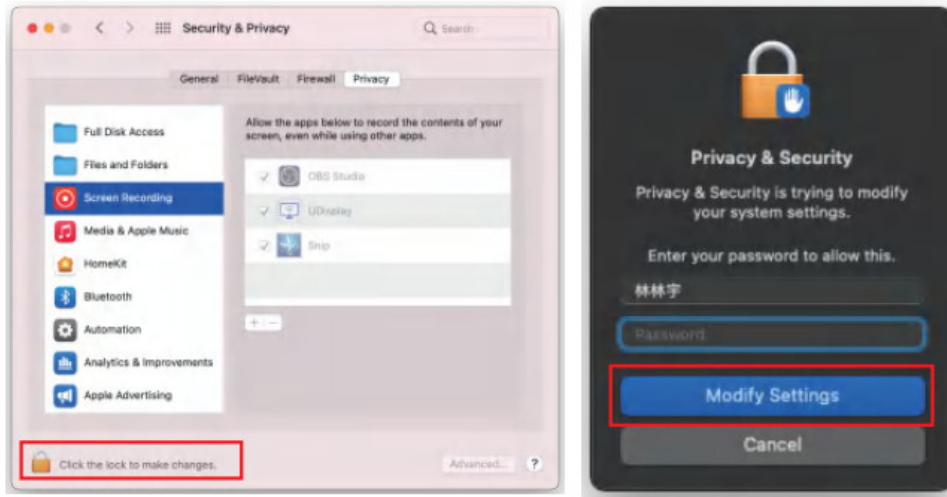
Security & Privacy

Search

General FileVault Firewall Privacy

Full Disk Access

Files and Folders

Screen Recording

Media & Apple Music

HomeKit

Bluetooth

Automation

Analytics & Improvements

Apple Advertising

Allow the apps below to record the contents of your screen, even while using other apps.

OBS Studio

UDisplay

Snip

+ −

Click the lock to make changes.

Advanced...

?

Privacy & Security

Privacy & Security is trying to modify your system settings.

Enter your password to allow this.

林林宇

Password

Modify Settings

Cancel